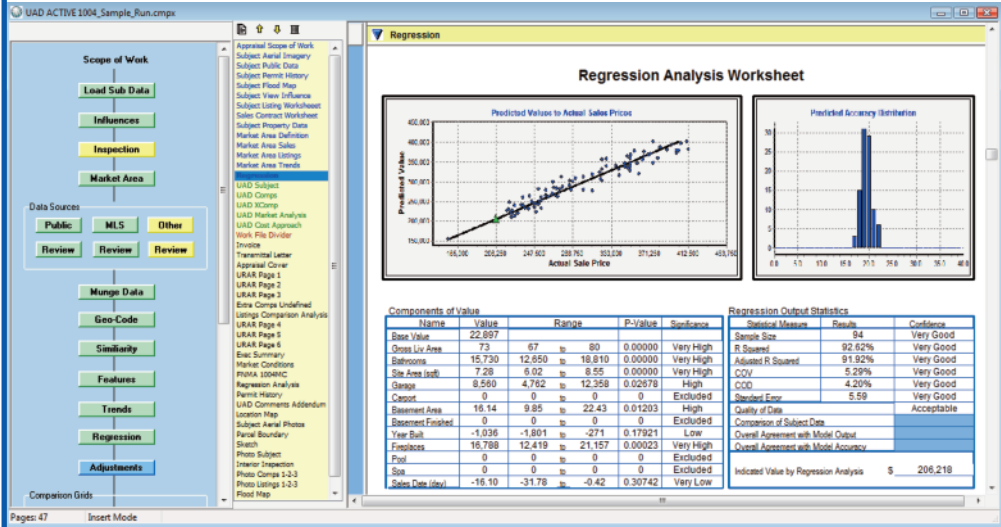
UAD ACTIVE 1004_Sample_Run.cmpx

Scope of Work
Load Sub Data
Influences
Inspection
Market Area
Data Sources
Public
MLS
Other
Review
Review
Review
Munge Data
Geo-Code
Similiarity
Features
Trends
Regression
Adjustments
Comparison Grids

Appraisal Scope of Work
Subject Aerial Imagery
Subject Public Data
Subject Permit History
Subject Flood Map
Subject View Influence
Subject Listing Worksheet
Sales Contract Worksheet
Subject Property Data
Market Area Definition
Market Area Sales
Market Area Listings
Market Area Trends
Regression
UAD Subject
UAD Comps
UAD XComp
UAD Market Analysis
UAD Cost Approach
Work File Divider
Invoice
Transmittal Letter
Appraisal Cover
URAR Page 1
URAR Page 2
URAR Page 3
Extra Comps Undefined
Listings Comparison Analysis
URAR Page 4
URAR Page 5
URAR Page 6
Exec Summary
Market Conditions
FNMA 1004MC
Regression Analysis
Permit History
UAD Comments Addendum
Location Map
Subject Aerial Photos
Parcel Boundary
Sketch
Photo Subject
Interior Inspection
Photo Comps 1-2-3
Photo Listings 1-2-3
Flood Map

Regression

Regression Analysis Worksheet

Predicted Values to Actual Sales Prices
Predicted Value
400,000
350,000
300,000
250,000
200,000
150,000
165,300
206,250
247,500
288,750
330,000
371,250
412,500
453,750
Actual Sale Price

Predicted Accuracy Distribution
30
25
20
15
10
5
0
0.0
5.0
10.0
15.0
20.0
25.0
30.0
35.0
40.0

Components of Value

| Name | Value | Range | | | P-Value | Significance |
|---|---|---|---|---|---|---|
| Base Value | 22,897 | | | | | |
| Gross Liv Area | 73 | 67 | to | 80 | 0.00000 | Very High |
| Bathrooms | 15,730 | 12,650 | to | 18,810 | 0.00000 | Very High |
| Site Area (sqft) | 7.28 | 6.02 | to | 8.55 | 0.00000 | Very High |
| Garage | 8,560 | 4,762 | to | 12,358 | 0.02678 | High |
| Carport | 0 | 0 | to | 0 | 0 | Excluded |
| Basement Area | 16.14 | 9.85 | to | 22.43 | 0.01203 | High |
| Basement Finished | 0 | 0 | to | 0 | 0 | Excluded |
| Year Built | -1,036 | -1,801 | to | -271 | 0.17921 | Low |
| Fireplaces | 16,788 | 12,419 | to | 21,157 | 0.00023 | Very High |
| Pool | 0 | 0 | to | 0 | 0 | Excluded |
| Spa | 0 | 0 | to | 0 | 0 | Excluded |
| Sales Date (day) | -16.10 | -31.78 | to | -0.42 | 0.30742 | Very Low |

Regression Output Statistics

| Statistical Measure | Results | Confidence |
|---|---|---|
| Sample Size | 94 | Very Good |
| R Squared | 92.62% | Very Good |
| Adjusted R Squared | 91.92% | Very Good |
| COV | 5.29% | Very Good |
| COD | 4.20% | Very Good |
| Standard Error | 5.59 | Very Good |
| Quality of Data | | Acceptable |
| Comparison of Subject Data | | |
| Overall Agreement with Model Output | | |
| Overall Agreement with Model Accuracy | | |

Indicated Value by Regression Analysis $ 206,218

Pages: 47 Insert Mode